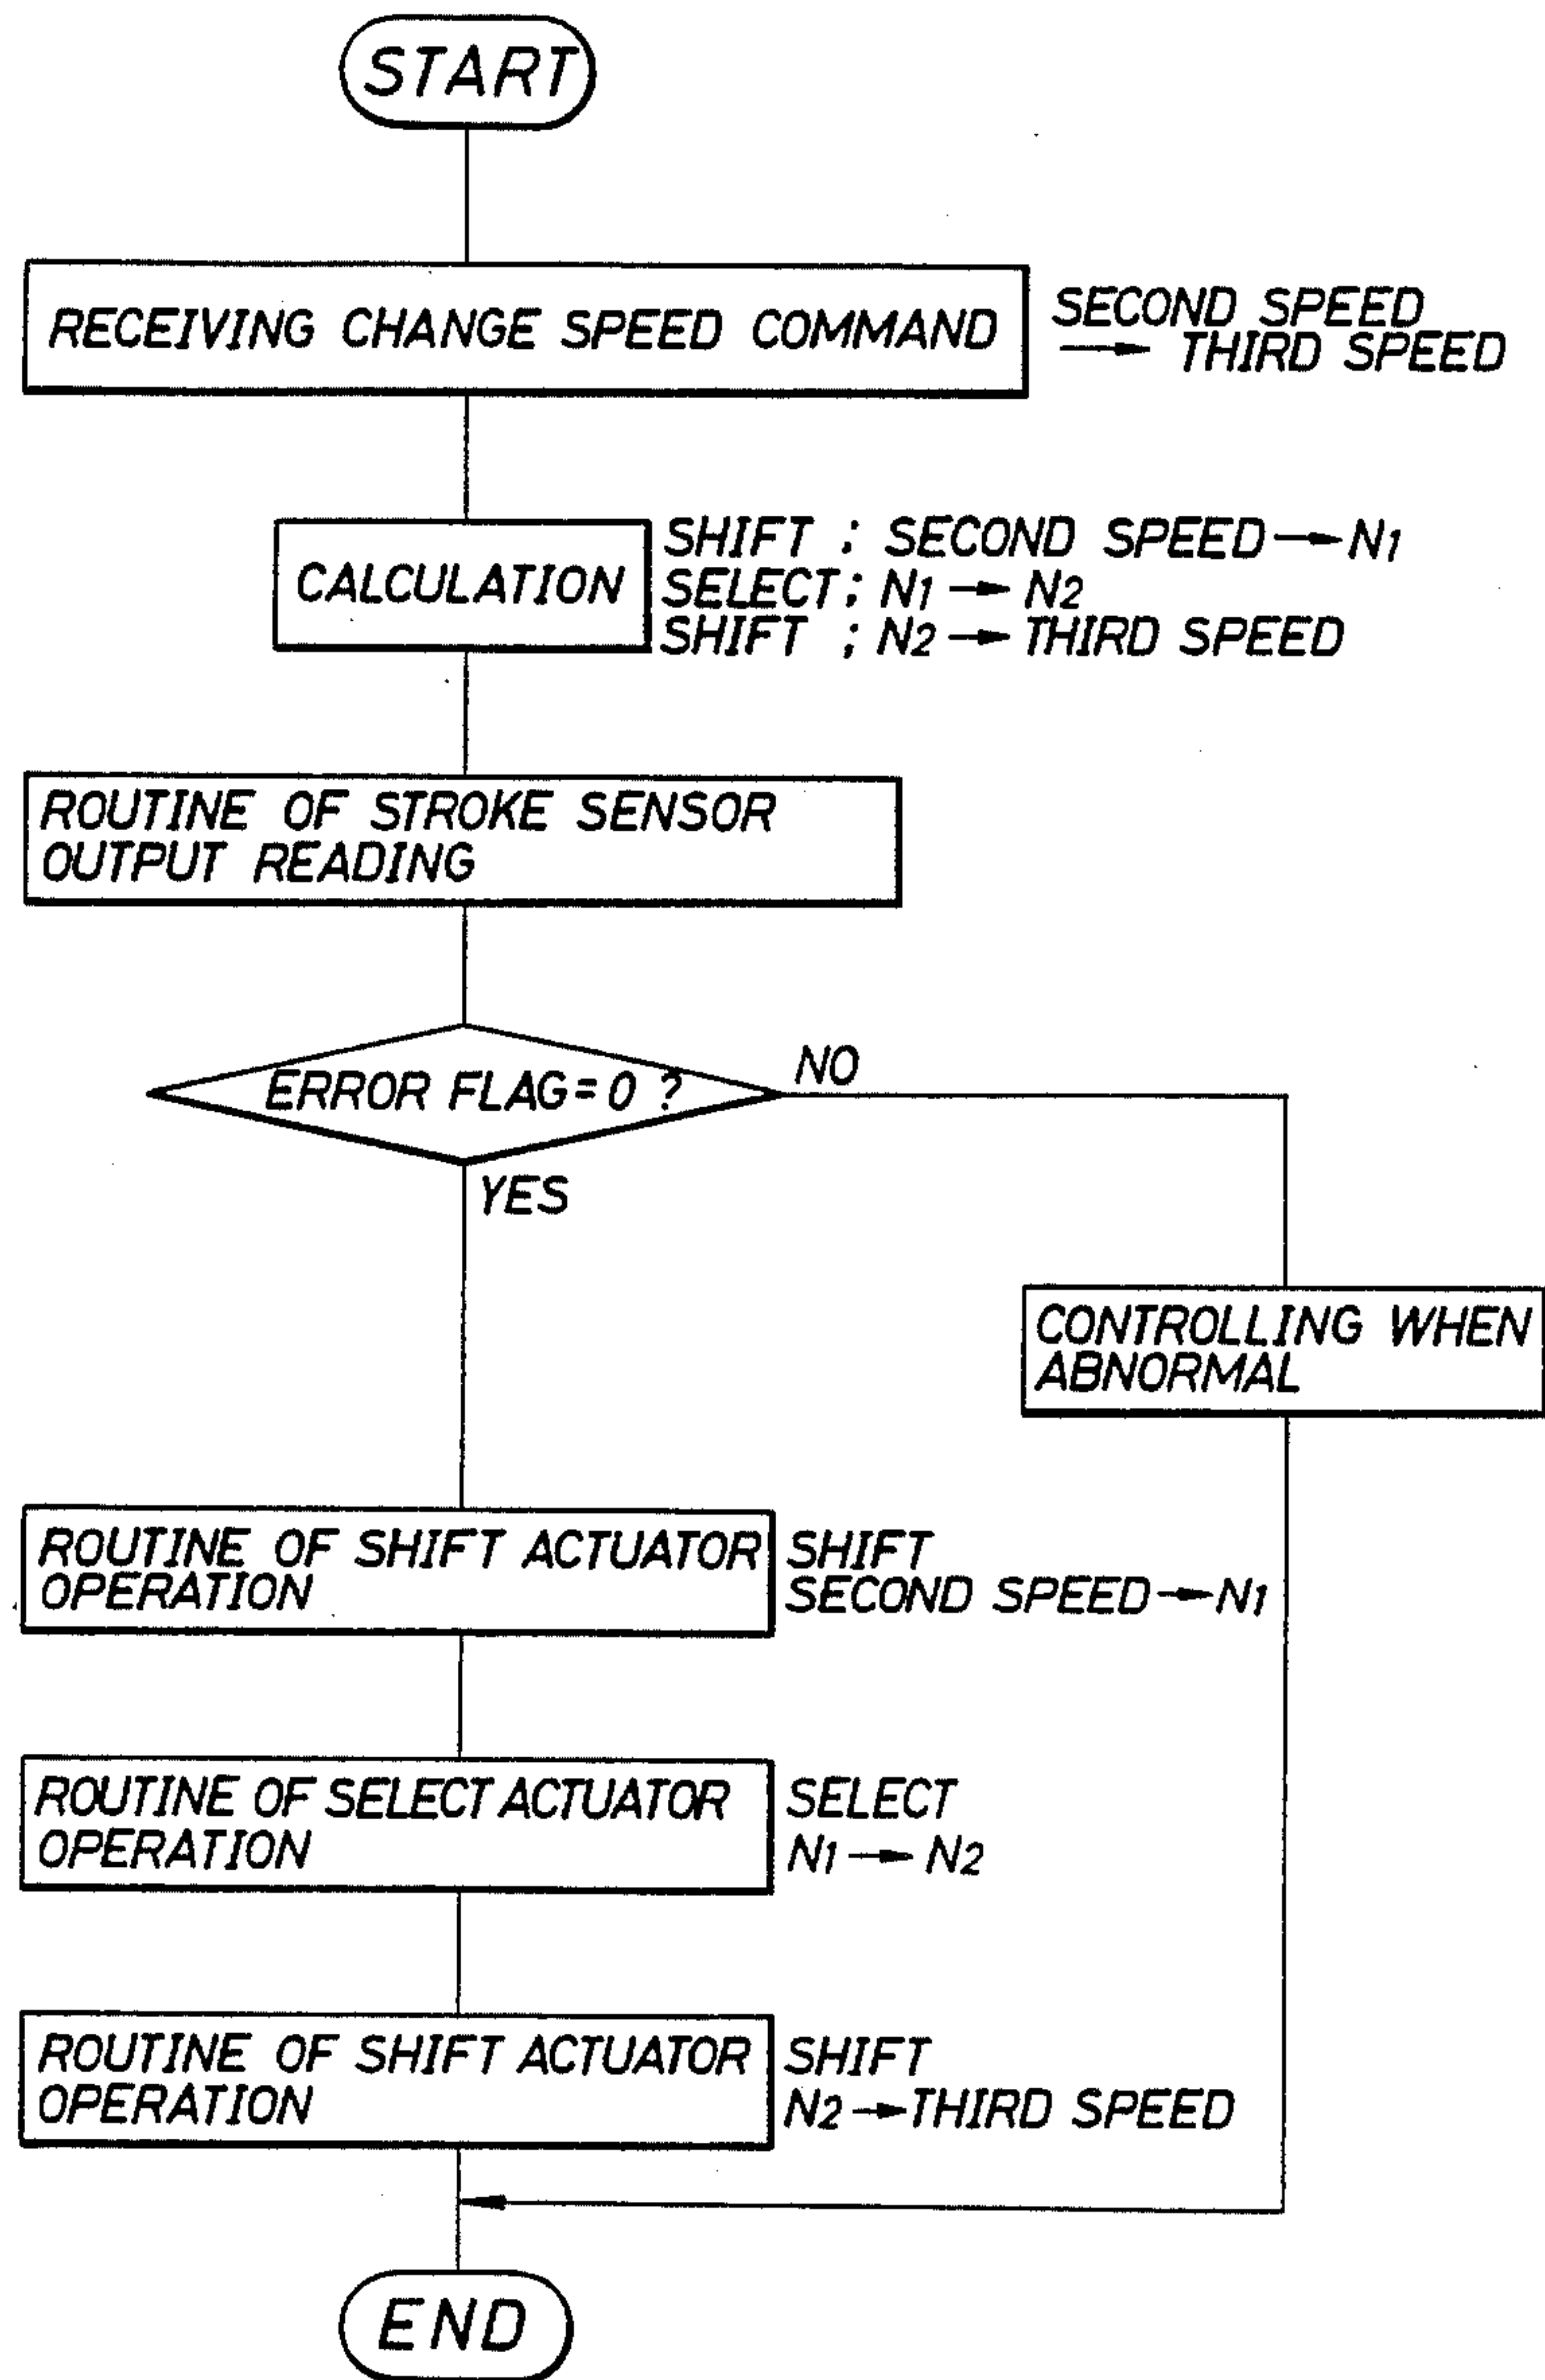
START

RECEIVING CHANGE SPEED COMMAND

SECOND SPEED → THIRD SPEED

CALCULATION

SHIFT : SECOND SPEED → $N_1$
SELECT ; $N_1$ → $N_2$
SHIFT ; $N_2$ → THIRD SPEED

ROUTINE OF STROKE SENSOR OUTPUT READING

ERROR FLAG = 0 ?

NO

YES

CONTROLLING WHEN ABNORMAL

ROUTINE OF SHIFT ACTUATOR OPERATION

SHIFT
SECOND SPEED → $N_1$

ROUTINE OF SELECT ACTUATOR OPERATION

SELECT
$N_1$ → $N_2$

ROUTINE OF SHIFT ACTUATOR OPERATION

SHIFT
$N_2$ → THIRD SPEED

END